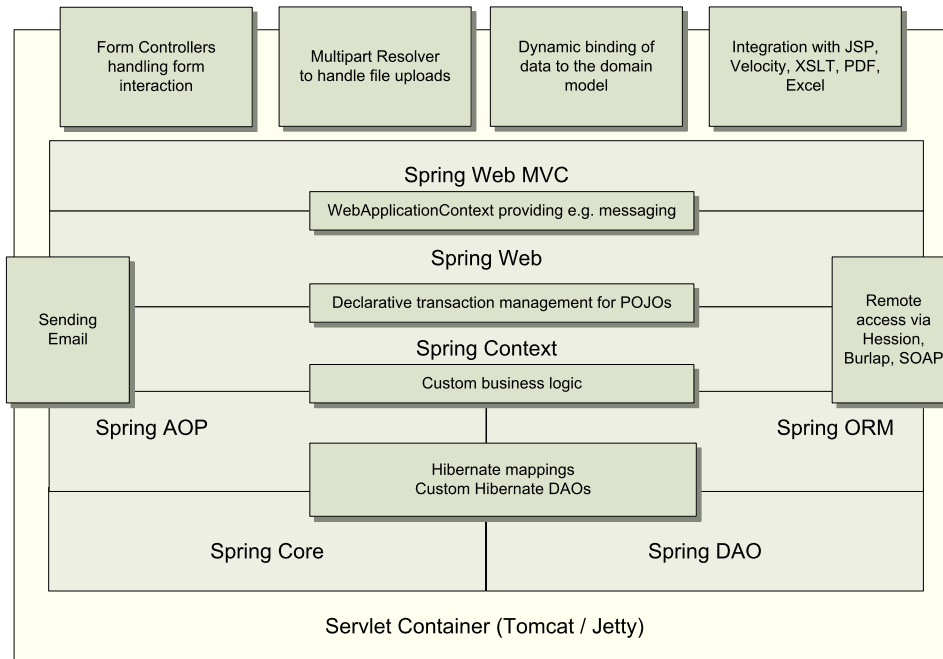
Form Controllers handling form interaction

Multipart Resolver to handle file uploads

Dynamic binding of data to the domain model

Integration with JSP, Velocity, XSLT, PDF, Excel

Spring Web MVC

WebApplicationContext providing e.g. messaging

Spring Web

Sending Email

Declarative transaction management for POJOs

Remote access via Hession, Burlap, SOAP

Spring Context

Custom business logic

Spring AOP

Spring ORM

Hibernate mappings
Custom Hibernate DAOs

Spring Core

Spring DAO

Servlet Container (Tomcat / Jetty)